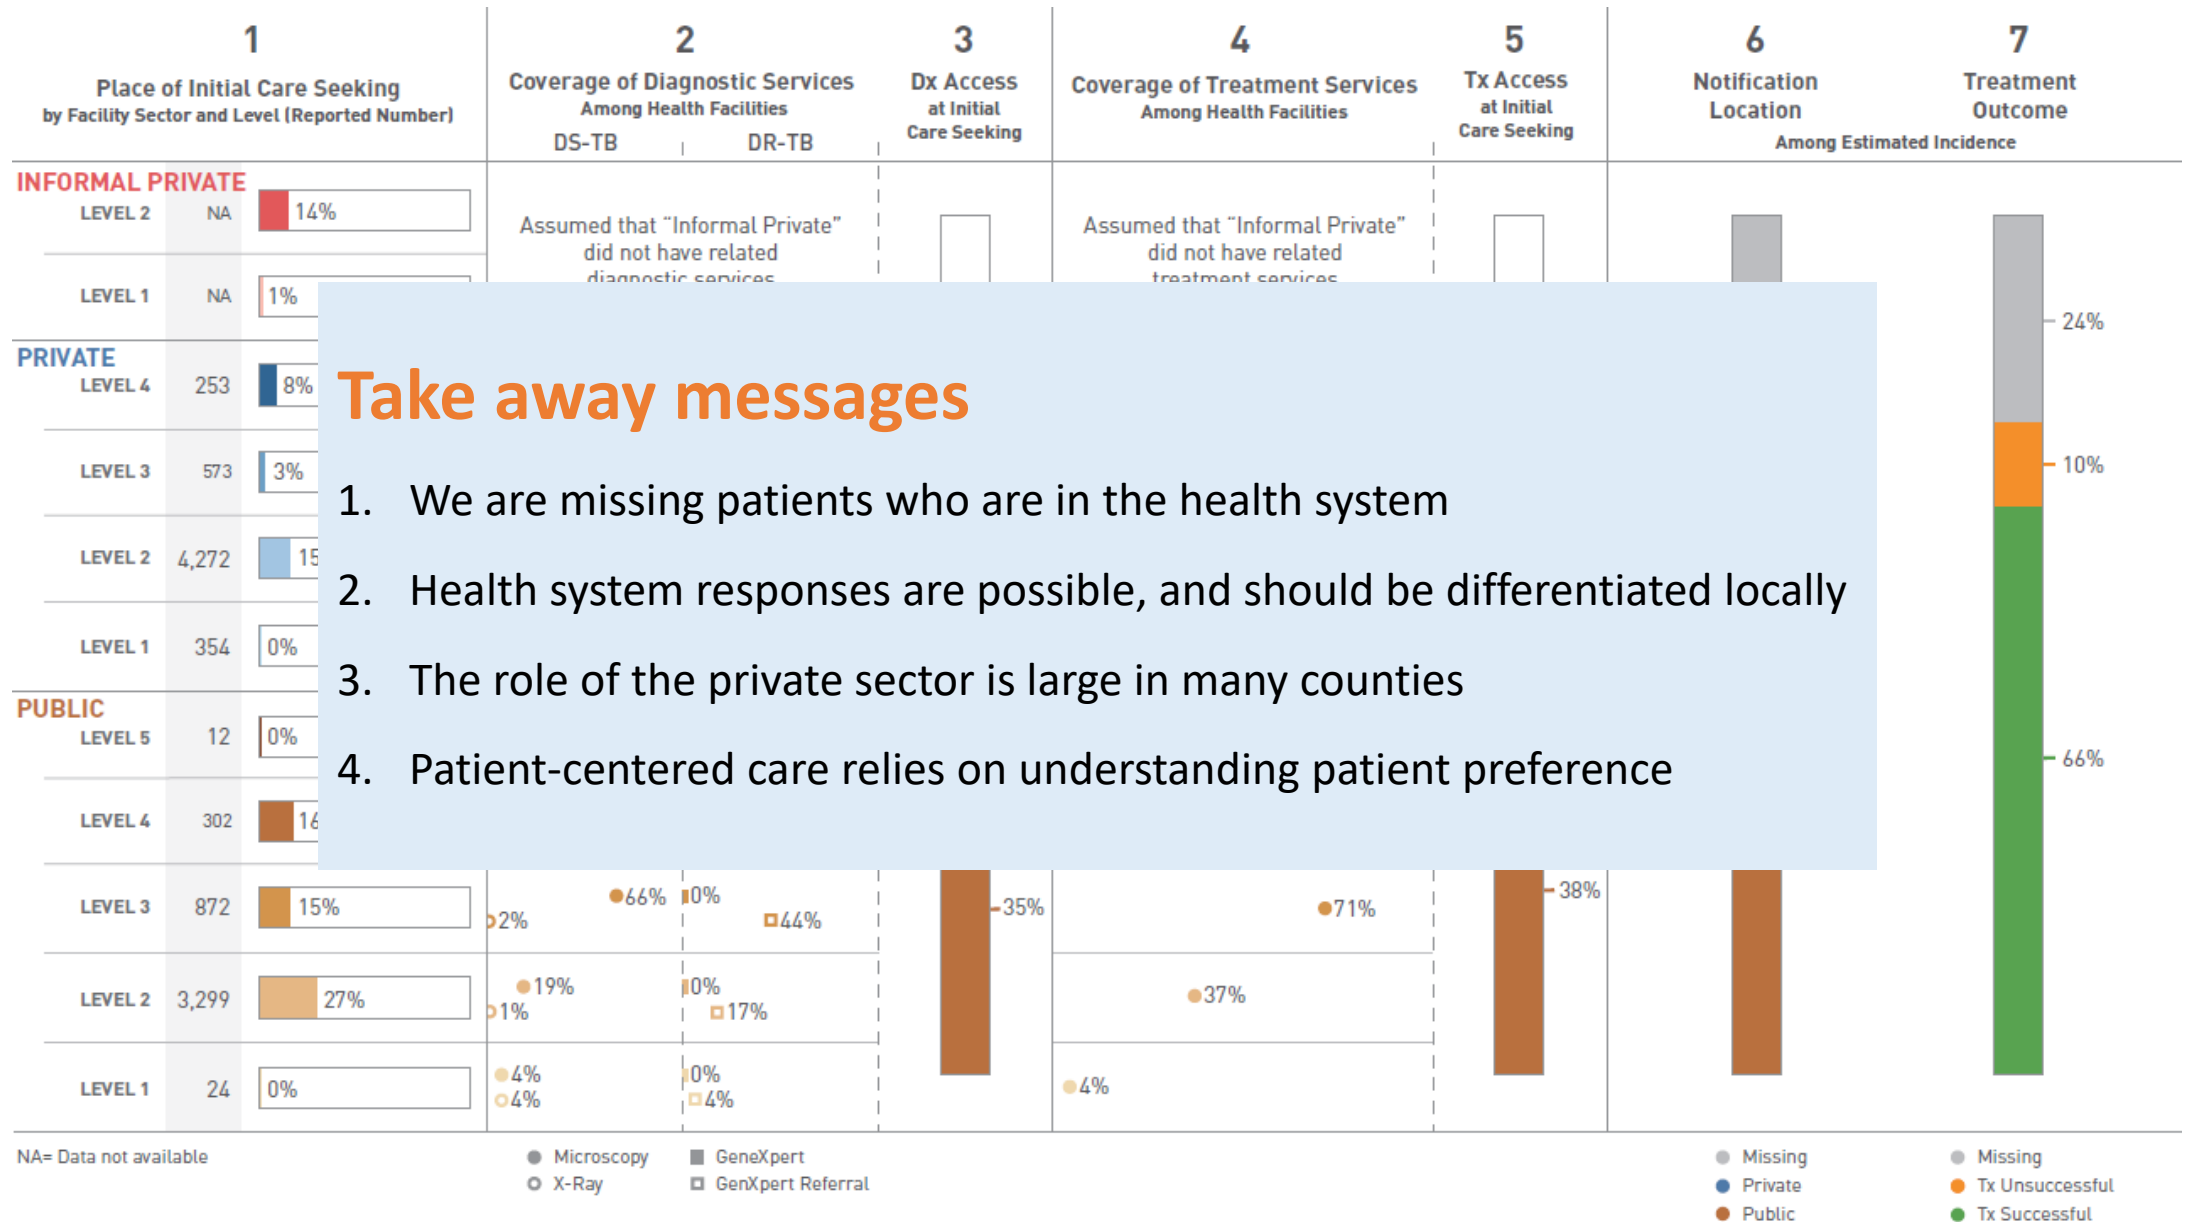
1
Place of Initial Care Seeking
by Facility Sector and Level (Reported Number)

2
Coverage of Diagnostic Services
Among Health Facilities
DS-TB DR-TB

3
Dx Access
at Initial
Care Seeking

4
Coverage of Treatment Services
Among Health Facilities

5
Tx Access
at Initial
Care Seeking

6
Notification
Location

7
Treatment
Outcome

Among Estimated Incidence

INFORMAL PRIVATE
LEVEL 2 NA 14%
LEVEL 1 NA 1%

Assumed that "Informal Private" did not have related diagnostic services

Assumed that "Informal Private" did not have related treatment services

PRIVATE
LEVEL 4 253 8%
LEVEL 3 573 3%
LEVEL 2 4,272 15
LEVEL 1 354 0%

PUBLIC
LEVEL 5 12 0%
LEVEL 4 302 16
LEVEL 3 872 15%
LEVEL 2 3,299 27%
LEVEL 1 24 0%

24%
10%
66%

Take away messages

1. We are missing patients who are in the health system
2. Health system responses are possible, and should be differentiated locally
3. The role of the private sector is large in many counties
4. Patient-centered care relies on understanding patient preference

66% 2% 0% 44%
35%
71%
38%
19% 1% 0% 17%
37%
4% 4% 0% 4%
4%

NA= Data not available
Microscopy
X-Ray
GeneXpert
GenXpert Referral
Missing
Private
Public
Missing
Tx Unsuccessful
Tx Successful